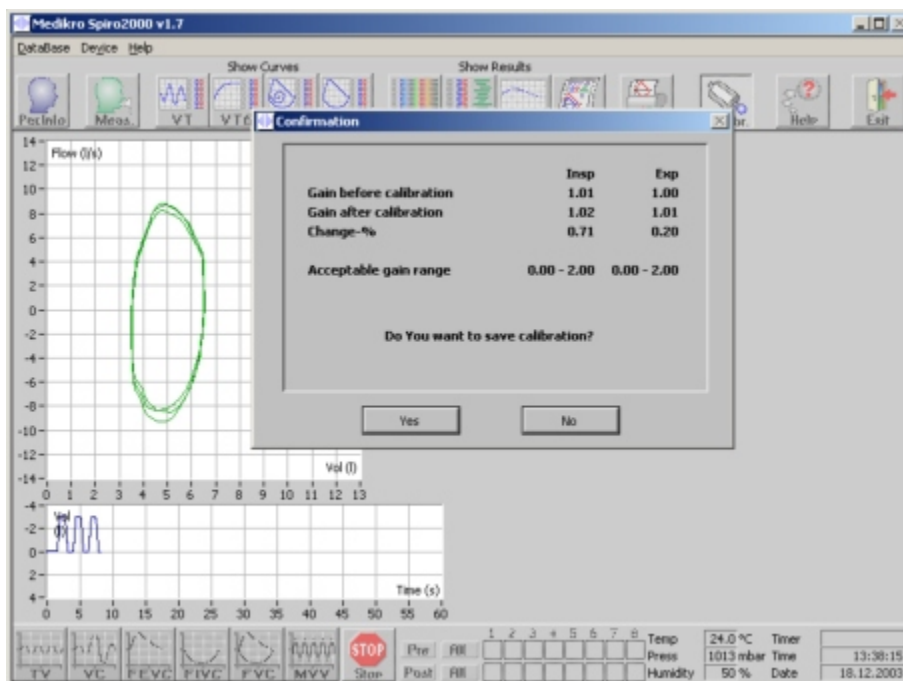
Medikro Spiro2000 v1.7

DataBase Device Help

Show Curves

Show Results

PatInfo Meas. VT VT Calibr. Help Exit

Confirmation

| | Insp | Exp |
|---|---|---|
| Gain before calibration | 1.01 | 1.00 |
| Gain after calibration | 1.02 | 1.01 |
| Change-% | 0.71 | 0.20 |
| Acceptable gain range | 0.00 - 2.00 | 0.00 - 2.00 |

Do You want to save calibration?

Yes No

Flow (l/s)

14 12 10 8 6 4 2 0 -2 -4 -6 -8 -10 -12 -14

Vol (l)

0 1 2 3 4 5 6 7 8 9 10 11 12 13

Vol (l)

4 2 0 -2 -4

Time (s)

0 5 10 15 20 25 30 35 40 45 50 55 60

TV VC FEVC FIVC FVC MVV STOP Stop Pre All Post All

1 2 3 4 5 6 7 8

Temp 24.0 °C Timer
Press 1013 mbar Time 13:38:15
Humidity 50 % Date 18.12.2003